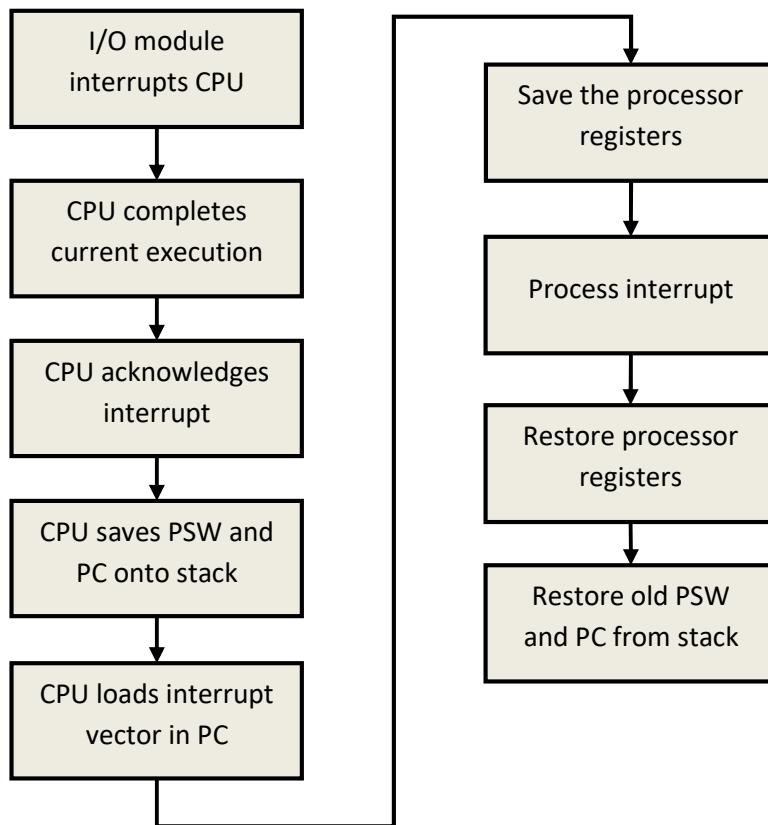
I/O module interrupts CPU

CPU completes current execution

CPU acknowledges interrupt

CPU saves PSW and PC onto stack

CPU loads interrupt vector in PC

Save the processor registers

Process interrupt

Restore processor registers

Restore old PSW and PC from stack